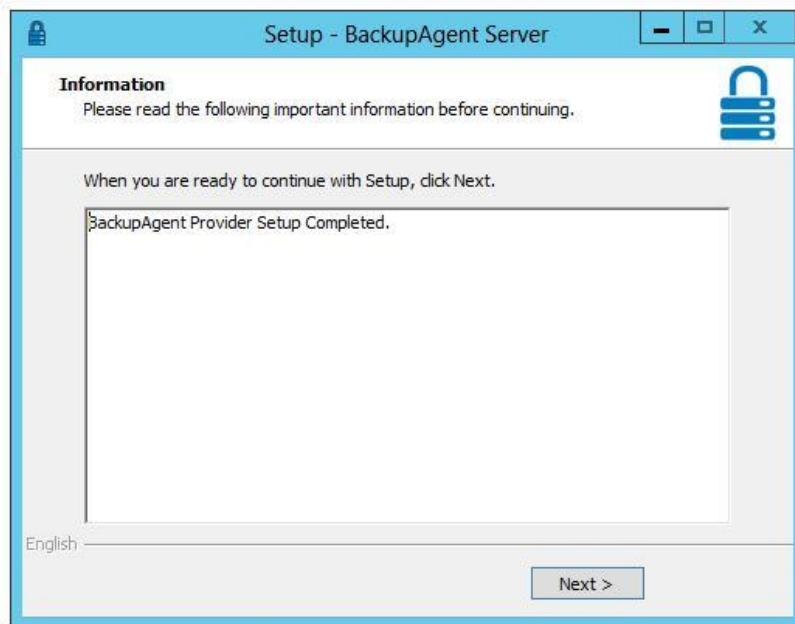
Setup - BackupAgent Server

Information
Please read the following important information before continuing.

When you are ready to continue with Setup, click Next.

BackupAgent Provider Setup Completed.

English

Next >